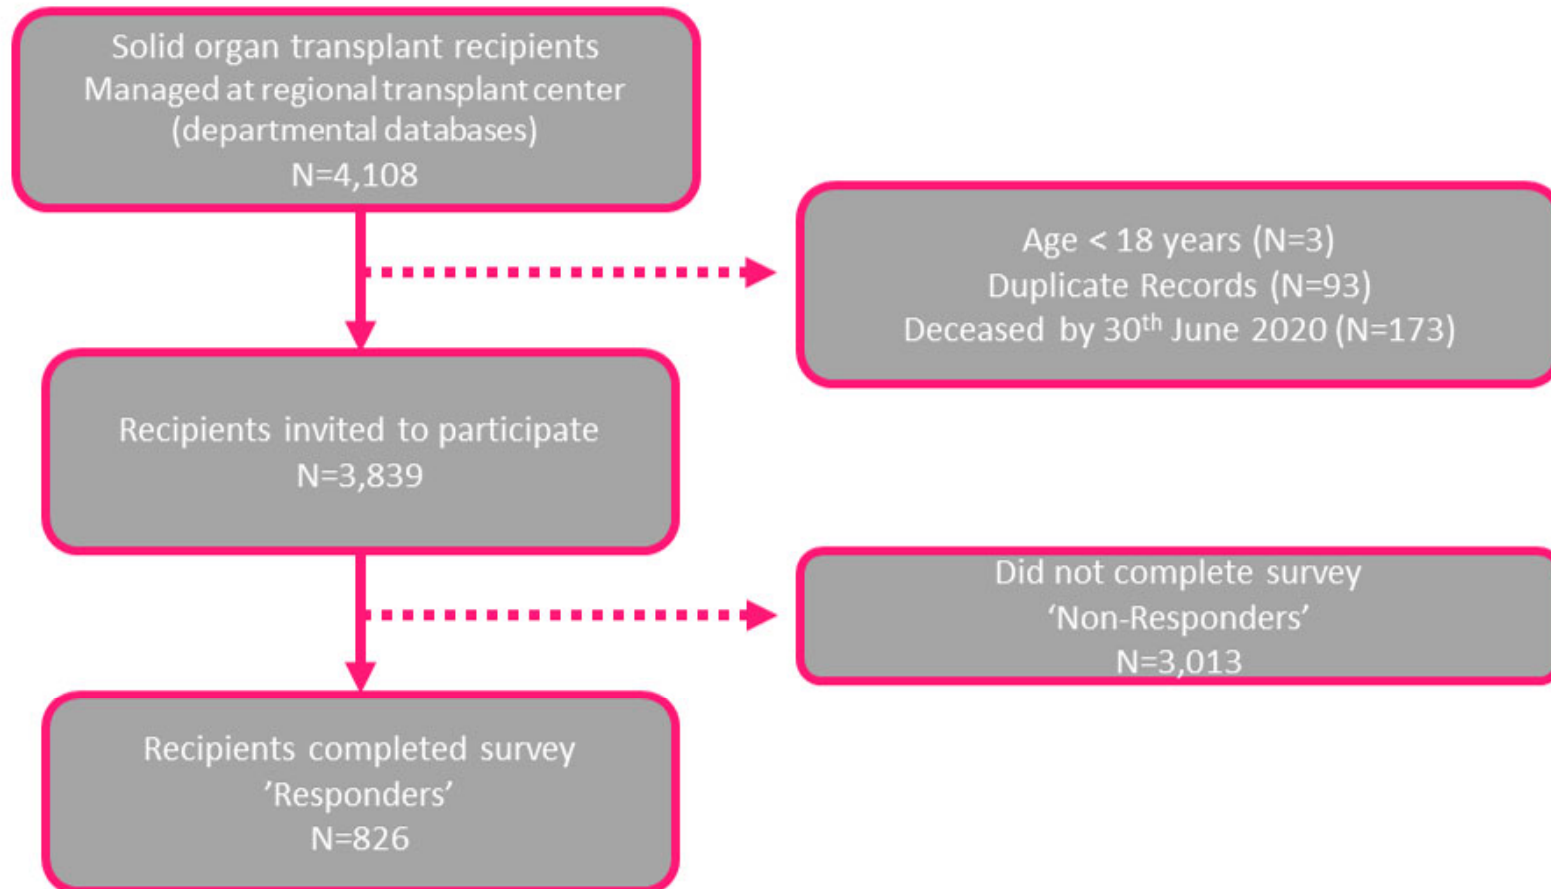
Solid organ transplant recipients
Managed at regional transplant center
(departmental databases)
N=4,108

Age < 18 years (N=3)
Duplicate Records (N=93)
Deceased by 30$^{th}$ June 2020 (N=173)

Recipients invited to participate
N=3,839

Did not complete survey
'Non-Responders'
N=3,013

Recipients completed survey
'Responders'
N=826